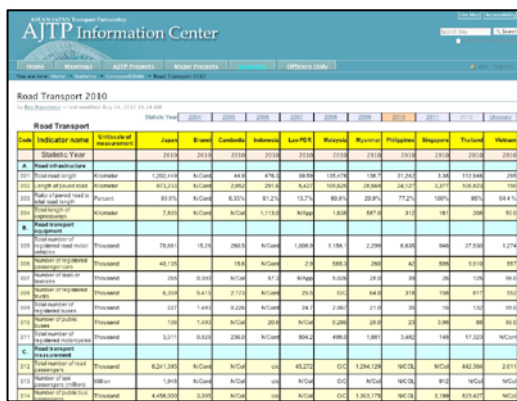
ASEAN-JAPAN Transport Partnership

AJTP Information Center

Site Map | Accessibility

Search Site | Search

Home | Meetings | AJTP Projects | Major Projects | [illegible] | Officers Only

You are here: Home » Statistics » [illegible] » Road Transport 2010

Road Transport 2010

by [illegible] — last modified Aug 23, 2012 10:18 AM

Statistic Year: 2004 | 2005 | 2006 | 2007 | 2008 | 2009 | 2010 | 2011 | 2012 | Glossary

Road Transport

| Code | Indicator name | Unit/scale of measurement | Japan | Brunei | Cambodia | Indonesia | Lao PDR | Malaysia | Myanmar | Philippines | Singapore | Thailand | Vietnam |
|---|---|---|---|---|---|---|---|---|---|---|---|---|---|
| | Statistic Year | | 2010 | 2010 | 2010 | 2010 | 2010 | 2010 | 2010 | 2010 | 2010 | 2010 | 2010 |
| A | Road infrastructure | | | | | | | | | | | | |
| 001 | Total road length | Kilometer | 1,202,449 | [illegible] | 44.9 | 476.3 | 39.59 | 135,476 | 136.7 | 31,242 | 3.38 | 112,846 | 295 |
| 002 | Length of paved road | Kilometer | 973,233 | N/Cont | 2,952 | 291.6 | 5,427 | 109,826 | 28,569 | 24,127 | 3,377 | 106,823 | 190 |
| 003 | Ratio of paved road to total road length | Percent | 80.8% | N/Cont | 6.55% | 61.2% | 13.7% | 80.9% | 20.8% | 77.2% | 100% | 95% | 64.4% |
| 004 | Total length of expressways | Kilometer | 7,833 | N/Cont | N/Cont | 1,113.0 | N/App | 1,838 | 587.0 | 312 | 161 | 208 | 50.0 |
| B | Road transport equipment | | | | | | | | | | | | |
| 005 | Total number of registered road motor vehicles | Thousand | 78,661 | 15.26 | 260.5 | N/Cont | 1,008.0 | 1,158.1 | 2,299 | 6,635 | 946 | 27,530 | 1,274 |
| 006 | Number of registered passenger cars | Thousand | 40,135 | | 15.6 | N/Cont | 2.9 | 585.3 | 260 | 42 | 596 | 3,510 | 557 |
| 007 | Number of taxis or lessees | Thousand | 265 | 0.000 | N/Cont | 97.3 | N/App | 0.026 | 26.8 | 26 | 26 | 126 | 96.0 |
| 008 | Total number of registered trucks | Thousand | 6,359 | 5.415 | 2.173 | N/Cont | 25.5 | O/C | 64.0 | 318 | 158 | 817 | 552 |
| 009 | Total number of registered buses | Thousand | 227 | 1.493 | 0.226 | N/Cont | 24.8 | 2.867 | 21.8 | 30 | 18 | 132 | 97.0 |
| 010 | Number of public buses | Thousand | 106 | 1.493 | N/Cont | 20.8 | N/Cont | 0.286 | 28.8 | 23 | 3.98 | 66 | 35.0 |
| 011 | Total number of registered motorcycles | Thousand | 3,271 | 0.029 | 236.0 | N/Cont | 804.2 | 498.0 | 1,881 | 3,482 | 148 | 17,323 | N/Cont |
| C | Road transport measurement | | | | | | | | | | | | |
| 012 | Total number of road passengers | Thousand | 6,241,385 | N/Cont | N/Col | o/c | 45,272 | O/C | 1,294,128 | N/COL | N/Col | 442,304 | 2,011 |
| 013 | Number of rail passengers (millions) | Million | 1,848 | N/Cont | N/Col | o/c | N/Cont | O/C | N/Col | N/COL | 812 | N/Col | N/Col |
| 014 | Number of public bus passengers | Thousand | 4,458,000 | 3,305 | N/Col | o/c | N/Cont | O/C | 1,303,175 | N/COL | 3,199 | 823,427 | N/Col |